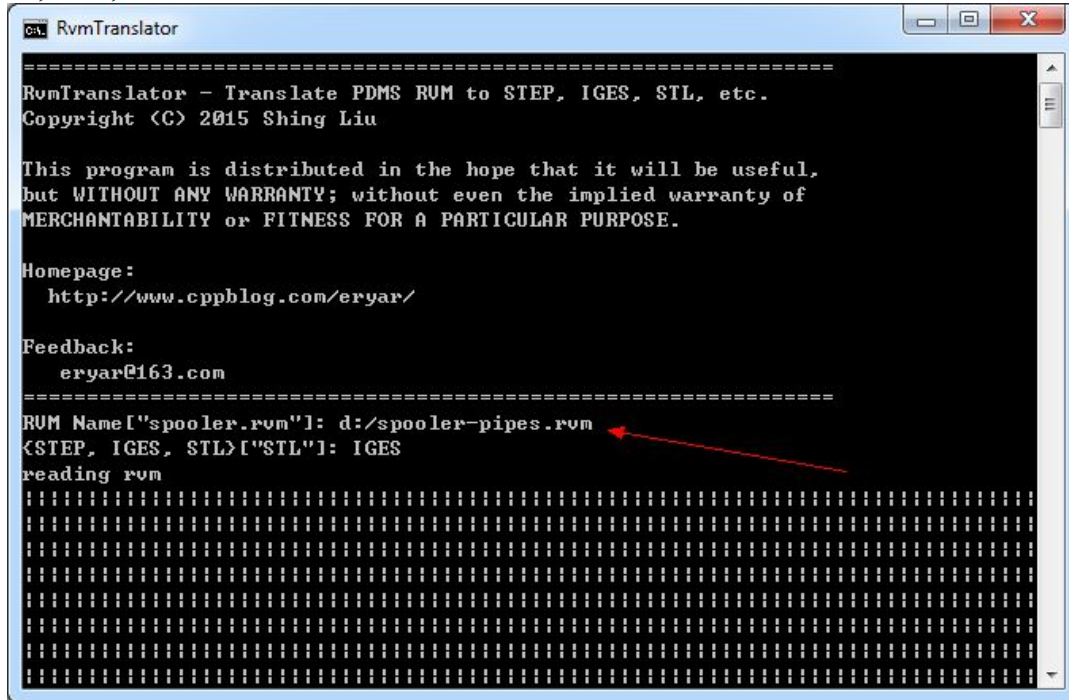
RvmTranslator

=================================================================
RvmTranslator - Translate PDMS RVM to STEP, IGES, STL, etc.
Copyright (C) 2015 Shing Liu

This program is distributed in the hope that it will be useful,
but WITHOUT ANY WARRANTY; without even the implied warranty of
MERCHANTABILITY or FITNESS FOR A PARTICULAR PURPOSE.

Homepage:
  http://www.cppblog.com/eryar/

Feedback:
   eryar@163.com
=================================================================
RVM Name["spooler.rvm"]: d:/spooler-pipes.rvm
(STEP, IGES, STL)["STL"]: IGES
reading rvm
!!!!!!!!!!!!!!!!!!!!!!!!!!!!!!!!!!!!!!!!!!!!!!!!!!!!!!!!!!!!!!!!!!!!!!!!!!!!!!!!
!!!!!!!!!!!!!!!!!!!!!!!!!!!!!!!!!!!!!!!!!!!!!!!!!!!!!!!!!!!!!!!!!!!!!!!!!!!!!!!!
!!!!!!!!!!!!!!!!!!!!!!!!!!!!!!!!!!!!!!!!!!!!!!!!!!!!!!!!!!!!!!!!!!!!!!!!!!!!!!!!
!!!!!!!!!!!!!!!!!!!!!!!!!!!!!!!!!!!!!!!!!!!!!!!!!!!!!!!!!!!!!!!!!!!!!!!!!!!!!!!!
!!!!!!!!!!!!!!!!!!!!!!!!!!!!!!!!!!!!!!!!!!!!!!!!!!!!!!!!!!!!!!!!!!!!!!!!!!!!!!!!
!!!!!!!!!!!!!!!!!!!!!!!!!!!!!!!!!!!!!!!!!!!!!!!!!!!!!!!!!!!!!!!!!!!!!!!!!!!!!!!!
!!!!!!!!!!!!!!!!!!!!!!!!!!!!!!!!!!!!!!!!!!!!!!!!!!!!!!!!!!!!!!!!!!!!!!!!!!!!!!!!
!!!!!!!!!!!!!!!!!!!!!!!!!!!!!!!!!!!!!!!!!!!!!!!!!!!!!!!!!!!!!!!!!!!!!!!!!!!!!!!!
!!!!!!!!!!!!!!!!!!!!!!!!!!!!!!!!!!!!!!!!!!!!!!!!!!!!!!!!!!!!!!!!!!!!!!!!!!!!!!!!